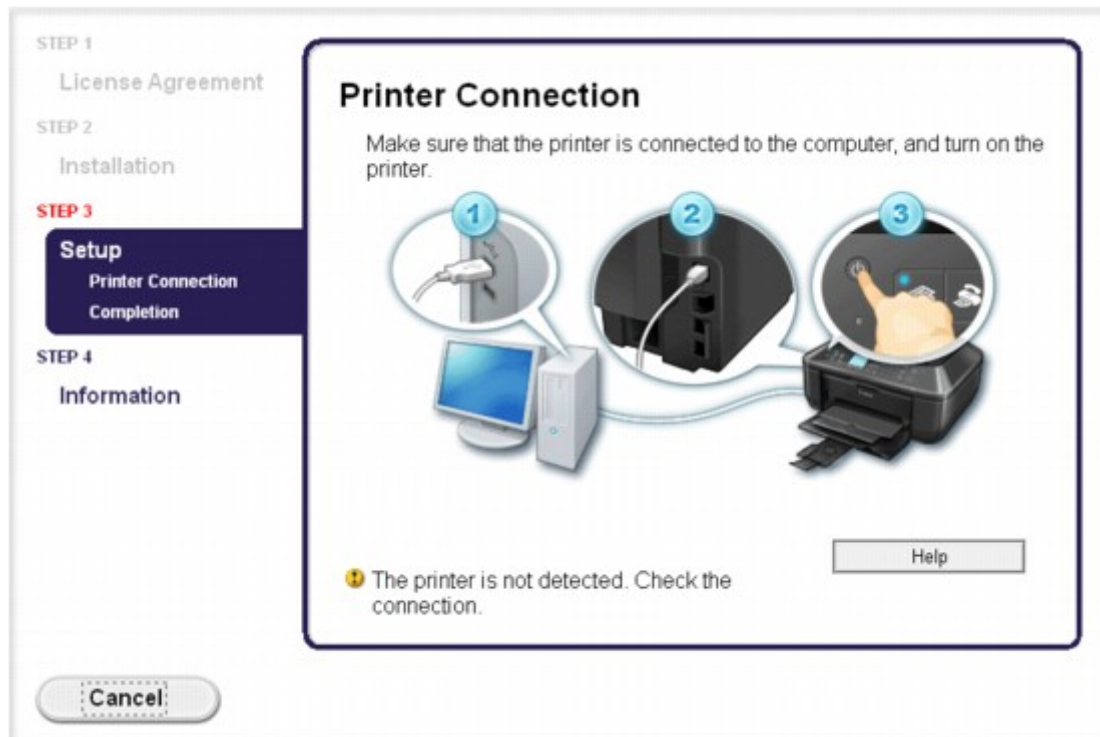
STEP 1

License Agreement

STEP 2

Installation

STEP 3

Setup

Printer Connection

Completion

STEP 4

Information

Printer Connection

Make sure that the printer is connected to the computer, and turn on the printer.

1

2

3

Help

The printer is not detected. Check the connection.

Cancel